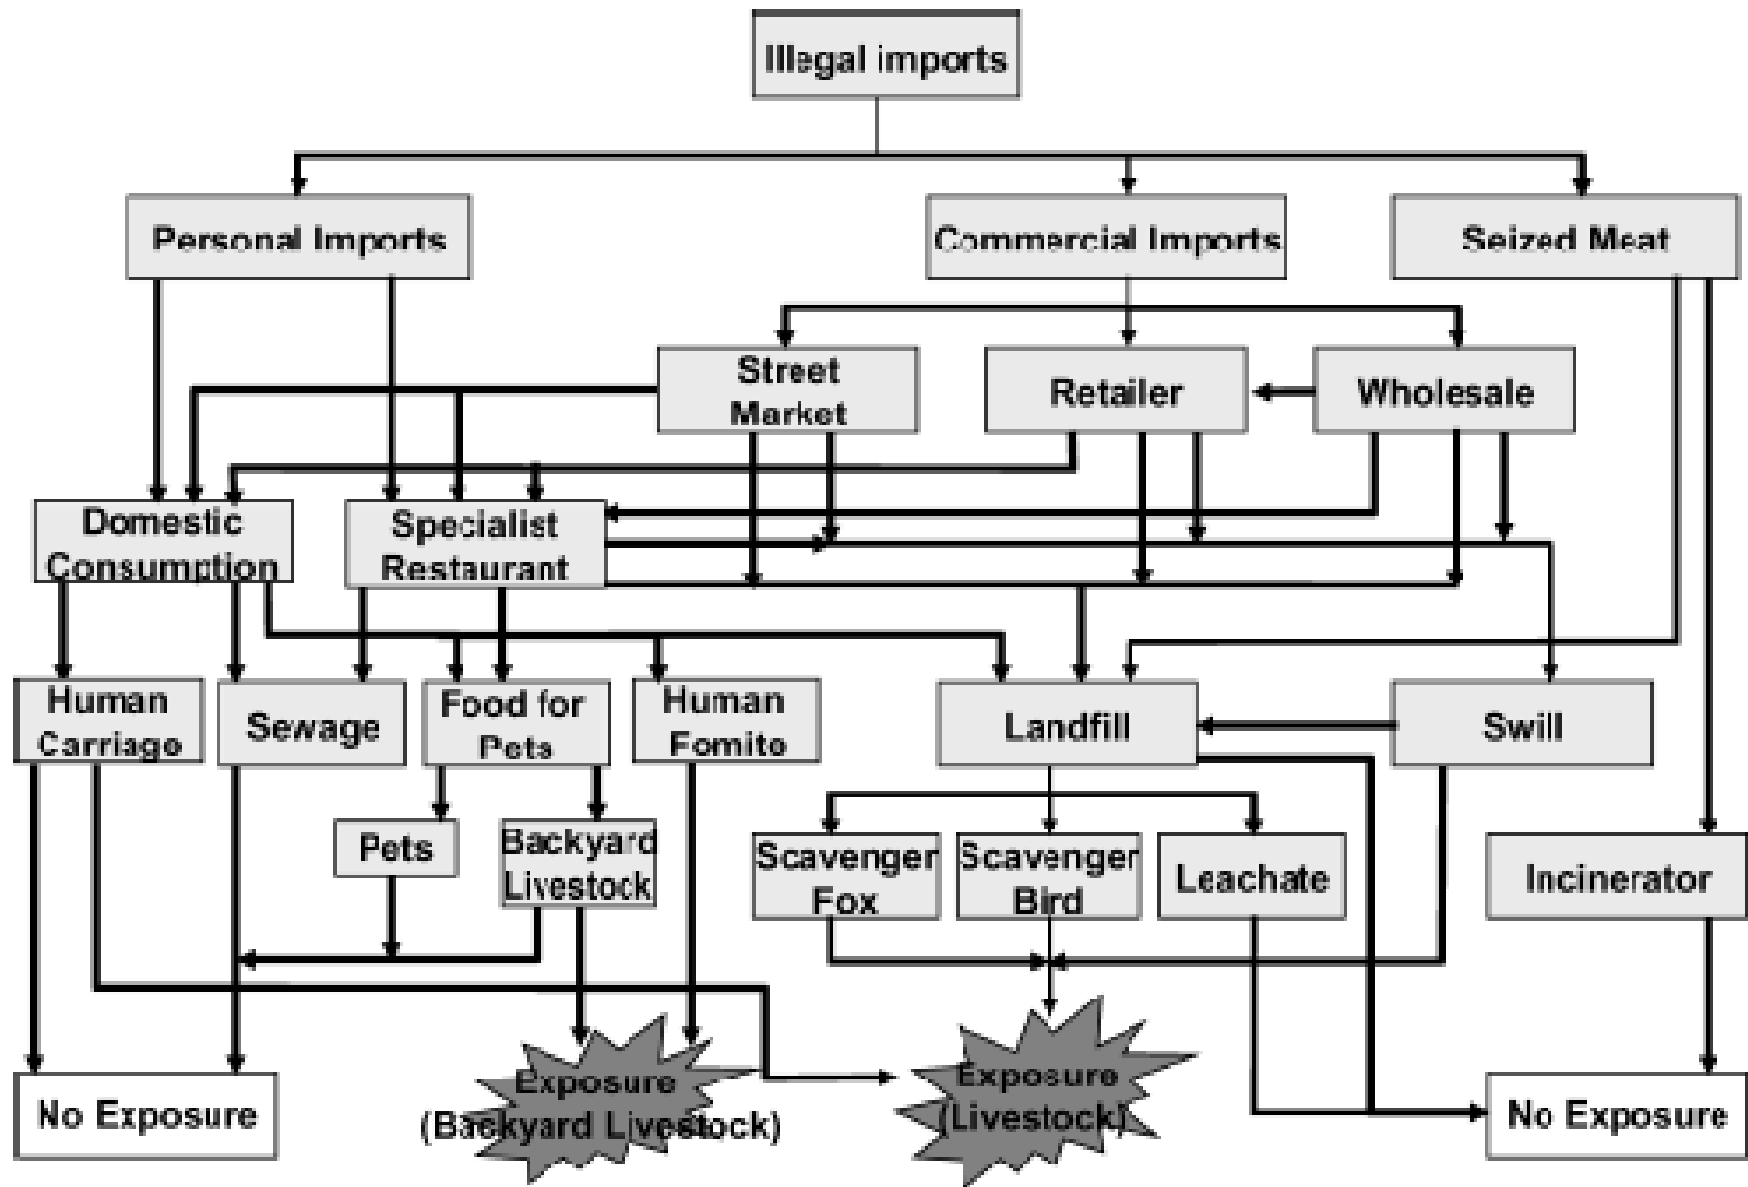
Illegal imports

Personal Imports

Commercial Imports

Seized Meat

Street Market

Retailer

Wholesale

Domestic Consumption

Specialist Restaurant

Human Carriage

Sewage

Food for Pets

Human Fomite

Landfill

Swill

Pets

Backyard Livestock

Scavenger Fox

Scavenger Bird

Leachate

Incinerator

No Exposure

Exposure (Backyard Livestock)

Exposure (Livestock)

No Exposure